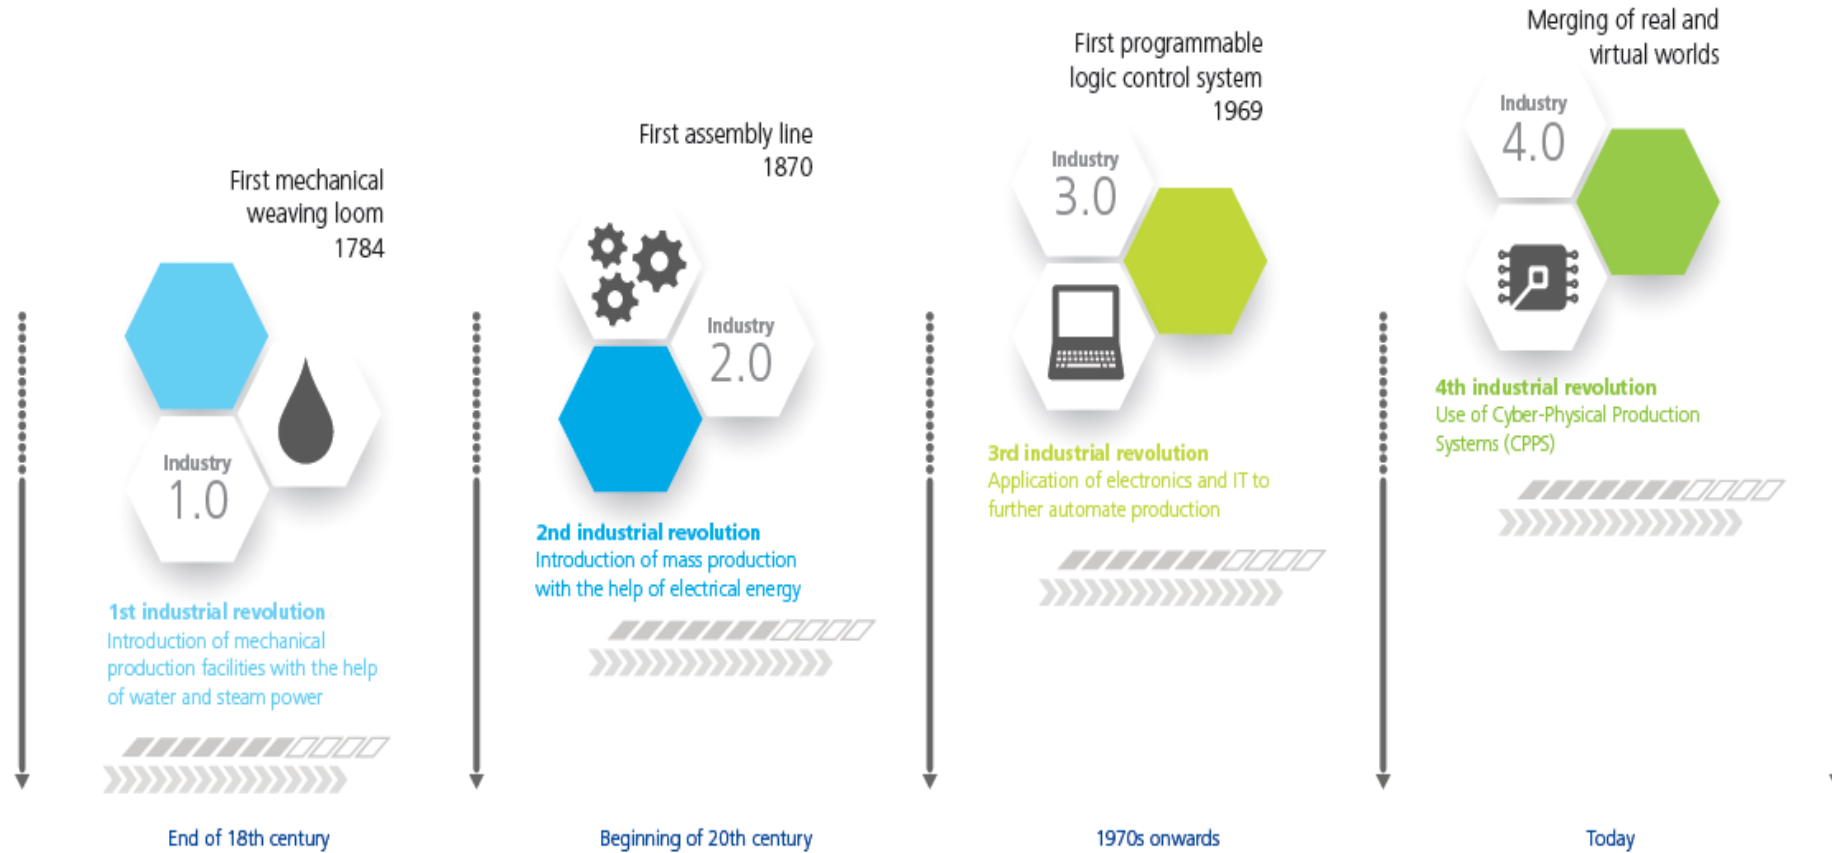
First mechanical weaving loom
1784

Industry
1.0

1st industrial revolution
Introduction of mechanical production facilities with the help of water and steam power

End of 18th century

First assembly line
1870

Industry
2.0

2nd industrial revolution
Introduction of mass production with the help of electrical energy

Beginning of 20th century

First programmable logic control system
1969

Industry
3.0

3rd industrial revolution
Application of electronics and IT to further automate production

1970s onwards

Merging of real and virtual worlds

Industry
4.0

4th industrial revolution
Use of Cyber-Physical Production Systems (CPPS)

Today